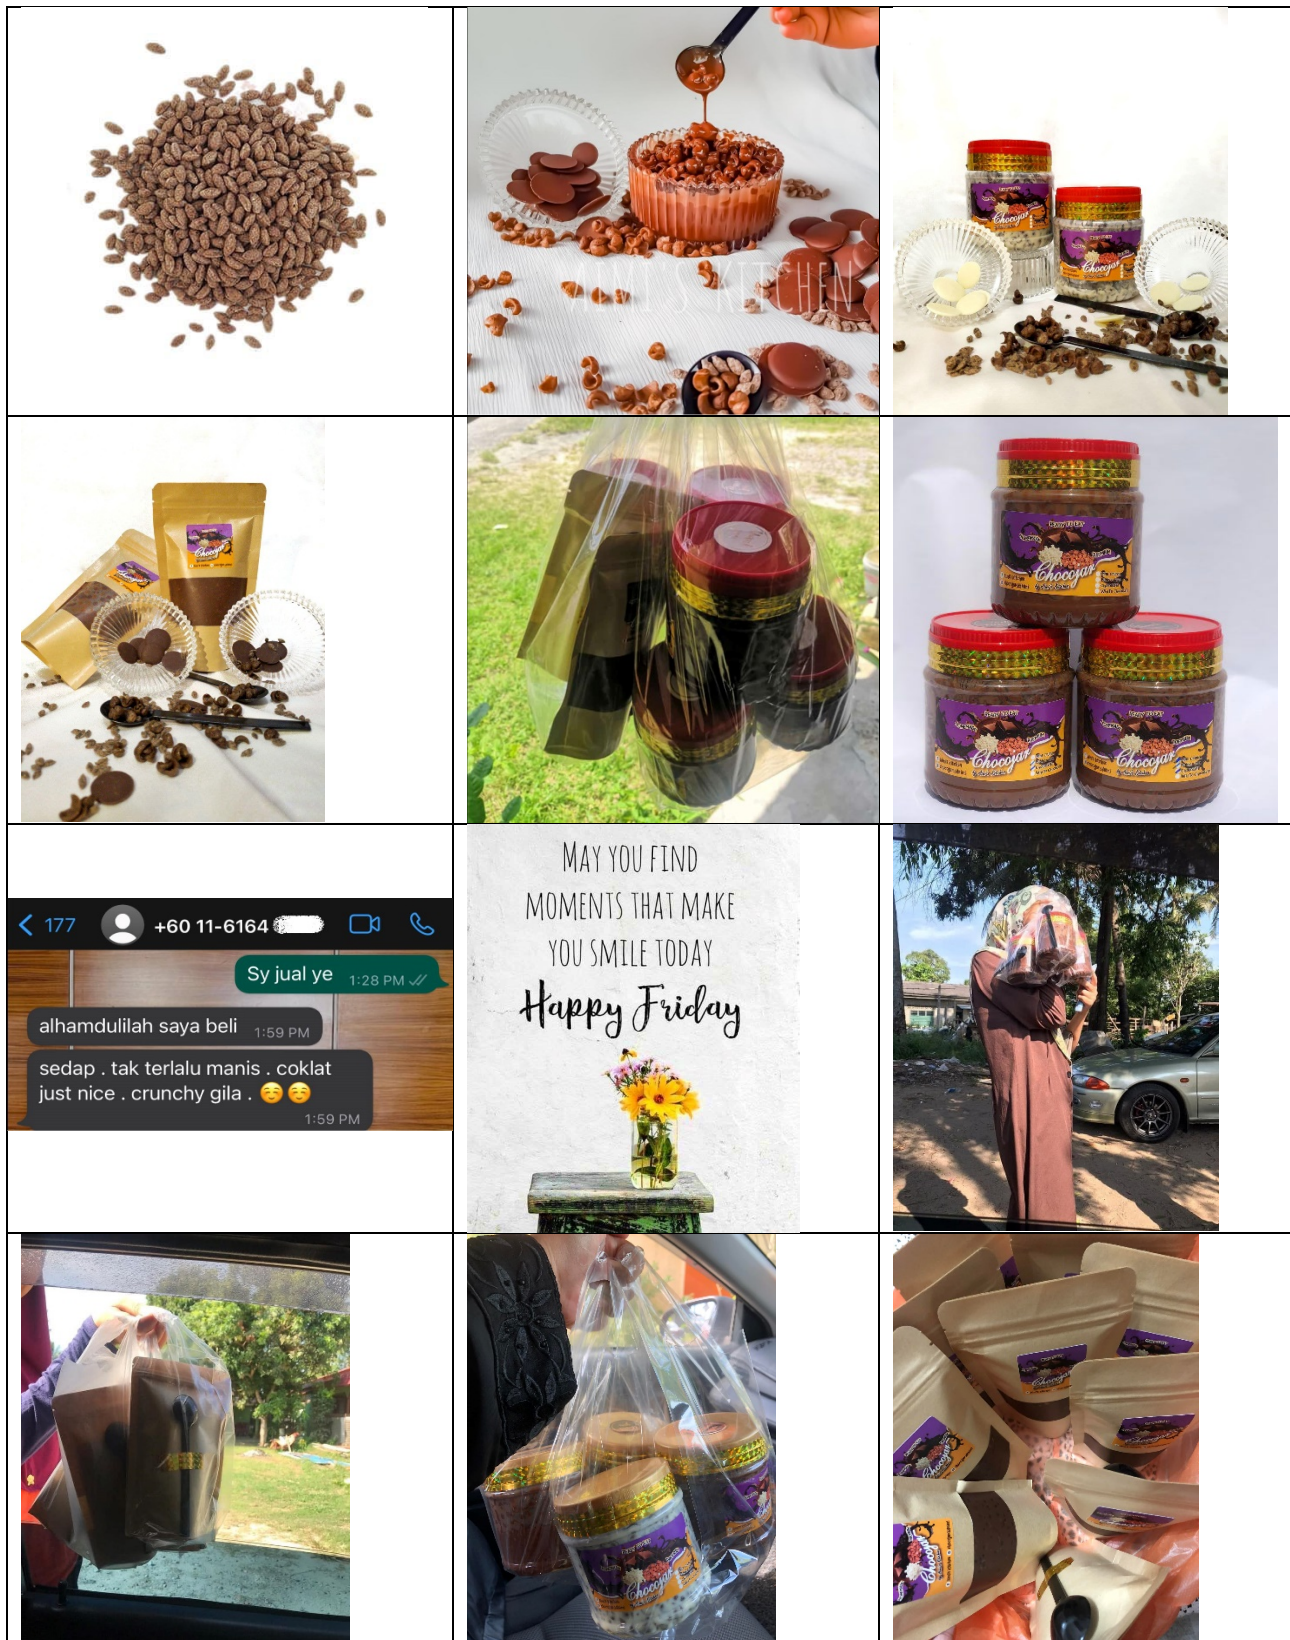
ALMI'S KITCHEN

Choccyar

Choccyar

Choccyar

Choccyar

177 +60 11-6164 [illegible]

Sy jual ye 1:28 PM

alhamdulilah saya beli 1:59 PM

sedap . tak terlalu manis . coklat just nice . crunchy gila . ☺️☺️ 1:59 PM

MAY YOU FIND MOMENTS THAT MAKE YOU SMILE TODAY

Happy Friday

Choccyar

Choccyar

Choccyar